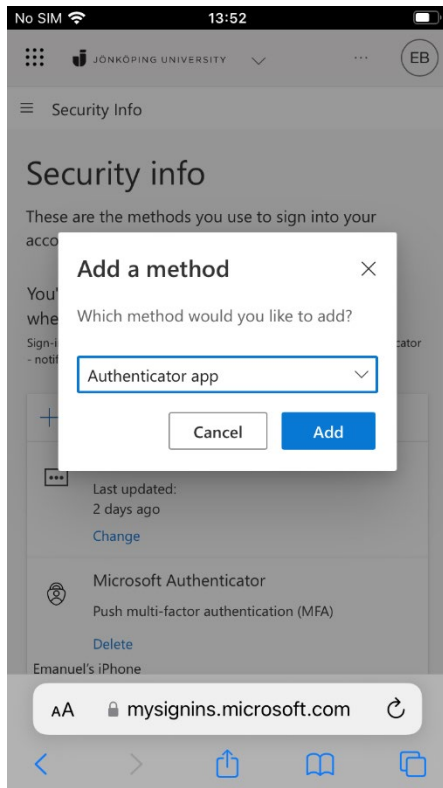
No SIM
13:52

JÖNKÖPING UNIVERSITY
EB

Security Info

Security info

These are the methods you use to sign into your acco

You' whe
Sign-i - noti
cator

Add a method

Which method would you like to add?

Authenticator app

Cancel
Add

Last updated:
2 days ago
Change

Microsoft Authenticator
Push multi-factor authentication (MFA)
Delete
Emanuel's iPhone

AA
mysignins.microsoft.com